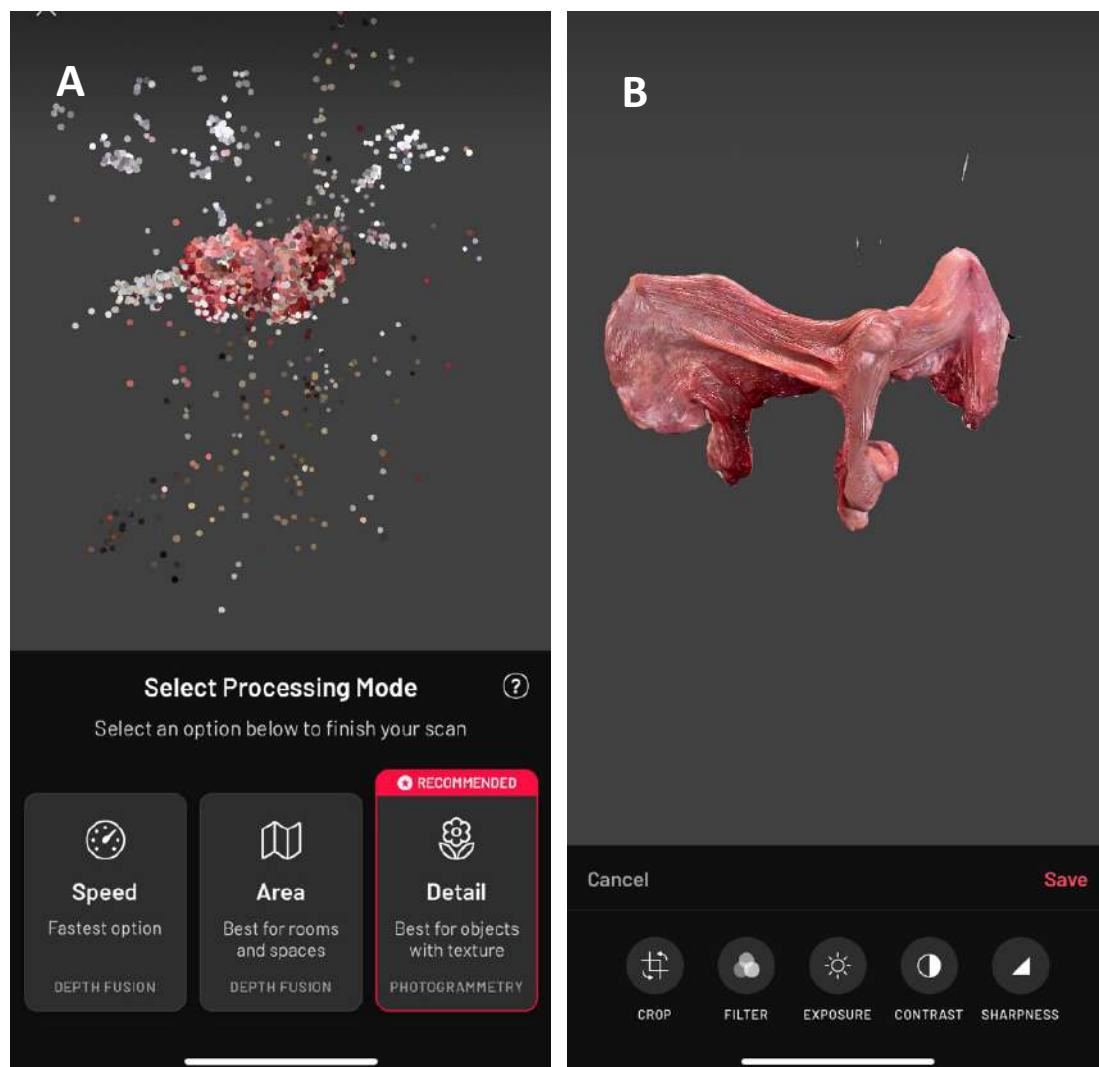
A

Select Processing Mode

Select an option below to finish your scan

RECOMMENDED

Speed
Fastest option
DEPTH FUSION

Area
Best for rooms and spaces
DEPTH FUSION

Detail
Best for objects with texture
PHOTOGRAMMETRY

B

Cancel

Save

CROP

FILTER

EXPOSURE

CONTRAST

SHARPNESS